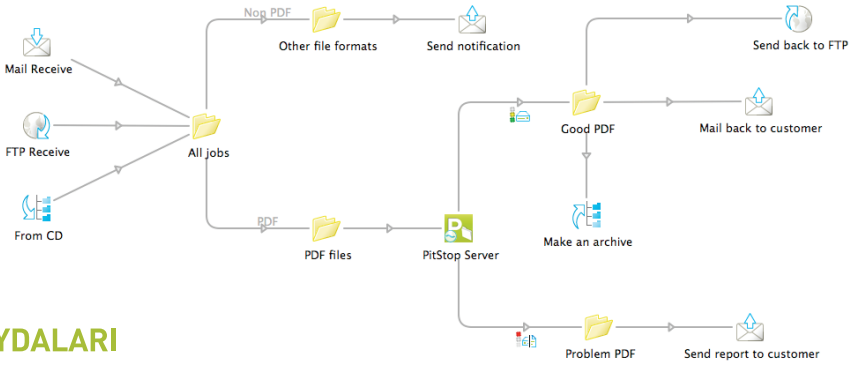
Mail Receive

FTP Receive

From CD

All jobs

Non PDF

Other file formats

Send notification

PDF

PDF files

PitStop Server

Good PDF

Send back to FTP

Mail back to customer

Make an archive

Problem PDF

Send report to customer

YDALARI